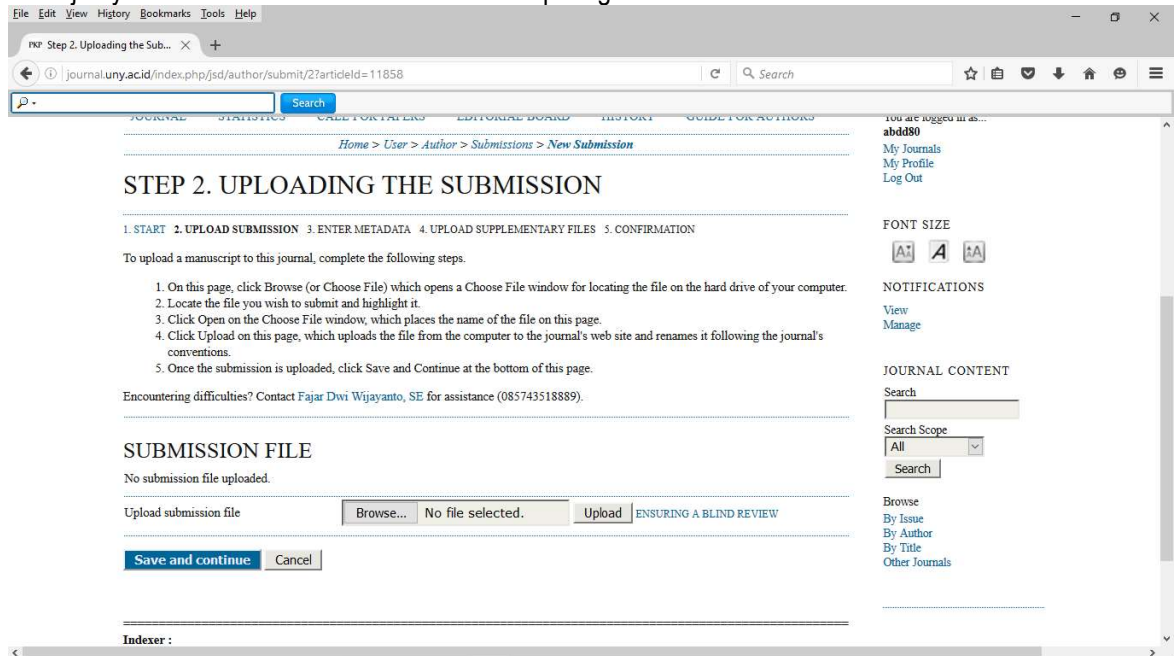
File Edit View History Bookmarks Tools Help

PKP Step 2. Uploading the Sub... ×

journal.uny.ac.id/index.php/jsd/author/submit/2?articleId=11858

Search

Search

JOURNAL STATISTICS CALL FOR PAPERS EDITORIAL BOARD HISTORY GUIDE FOR AUTHORS

Home > User > Author > Submissions > New Submission

STEP 2. UPLOADING THE SUBMISSION

1. START 2. UPLOAD SUBMISSION 3. ENTER METADATA 4. UPLOAD SUPPLEMENTARY FILES 5. CONFIRMATION

To upload a manuscript to this journal, complete the following steps.

1. On this page, click Browse (or Choose File) which opens a Choose File window for locating the file on the hard drive of your computer.
2. Locate the file you wish to submit and highlight it.
3. Click Open on the Choose File window, which places the name of the file on this page.
4. Click Upload on this page, which uploads the file from the computer to the journal's web site and renames it following the journal's conventions.
5. Once the submission is uploaded, click Save and Continue at the bottom of this page.

Encountering difficulties? Contact Fajar Dwi Wijayanto, SE for assistance (085743518889).

SUBMISSION FILE

No submission file uploaded.

Upload submission file Browse... No file selected. Upload ENSURING A BLIND REVIEW

Save and continue Cancel

Indexer :

You are logged in as...
abdd80
My Journals
My Profile
Log Out

FONT SIZE

NOTIFICATIONS
View
Manage

JOURNAL CONTENT
Search

Search Scope
All
Search

Browse
By Issue
By Author
By Title
Other Journals